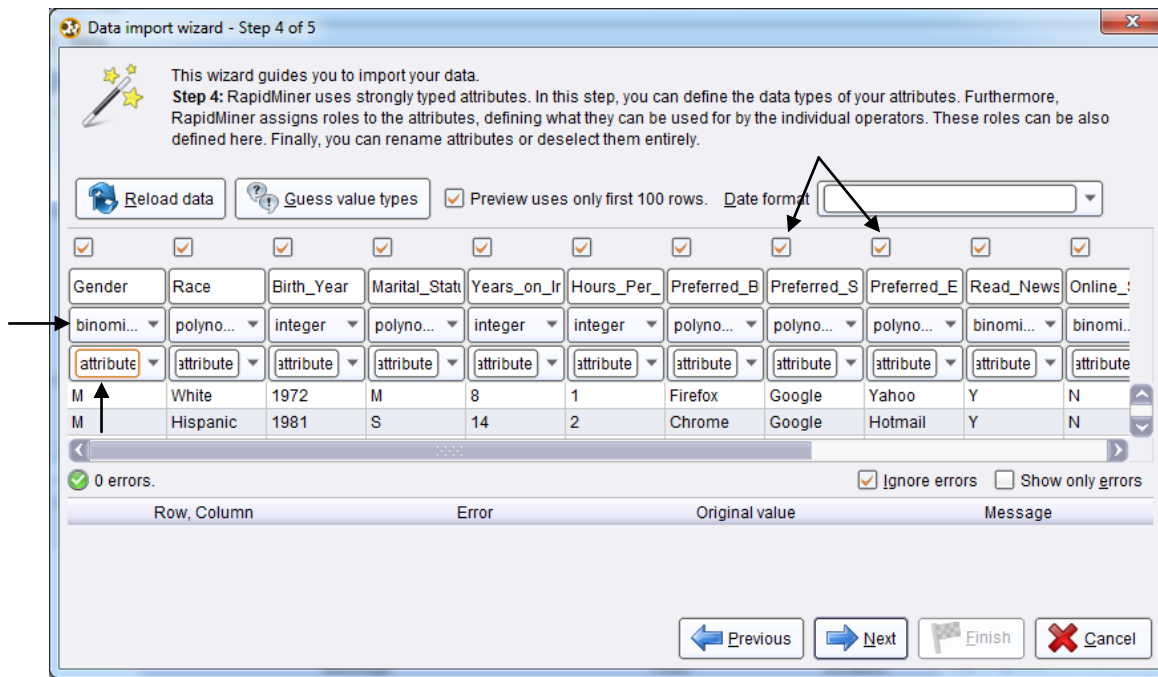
Data import wizard - Step 4 of 5

This wizard guides you to import your data.
**Step 4:** RapidMiner uses strongly typed attributes. In this step, you can define the data types of your attributes. Furthermore, RapidMiner assigns roles to the attributes, defining what they can be used for by the individual operators. These roles can be also defined here. Finally, you can rename attributes or deselect them entirely.

Reload data | Guess value types | Preview uses only first 100 rows. | Date format

| Gender | Race | Birth_Year | Marital_Statu | Years_on_In | Hours_Per_ | Preferred_B | Preferred_S | Preferred_E | Read_News | Online_ |
|---|---|---|---|---|---|---|---|---|---|---|
| binomi... | polyno... | integer | polyno... | integer | integer | polyno... | polyno... | polyno... | binomi... | binomi... |
| attribute | attribute | attribute | attribute | attribute | attribute | attribute | attribute | attribute | attribute | attribute |
| M | White | 1972 | M | 8 | 1 | Firefox | Google | Yahoo | Y | N |
| M | Hispanic | 1981 | S | 14 | 2 | Chrome | Google | Hotmail | Y | N |

0 errors.

Ignore errors | Show only errors

| Row, Column | Error | Original value | Message |
|---|---|---|---|

Previous | Next | Finish | Cancel